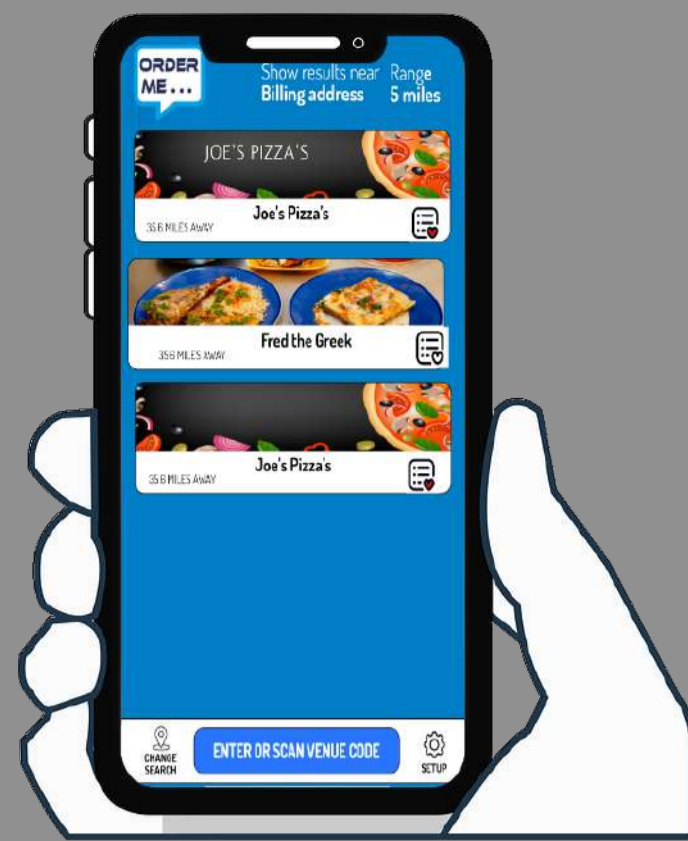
ORDER ME...

Show results near
Billing address

Range
5 miles

JOE'S PIZZA'S

Joe's Pizza's
35.6 MILES AWAY

Fred the Greek
35.6 MILES AWAY

Joe's Pizza's
35.6 MILES AWAY

CHANGE SEARCH

ENTER OR SCAN VENUE CODE

SETUP